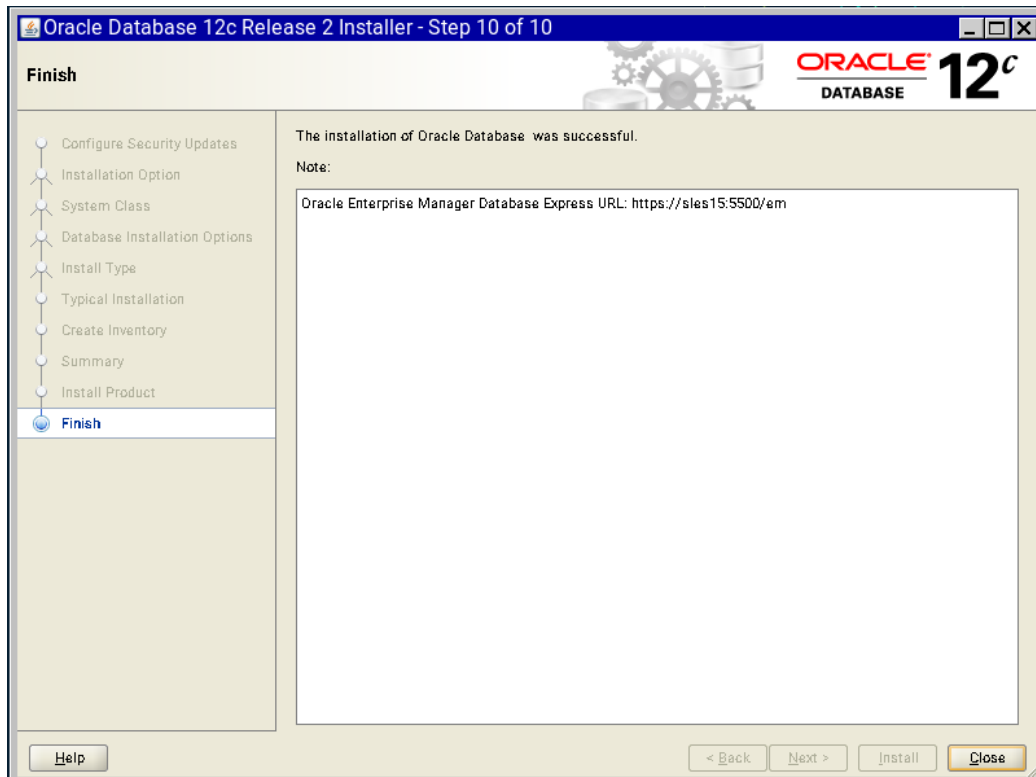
Oracle Database 12c Release 2 Installer - Step 10 of 10

Finish

ORACLE DATABASE 12$^{c}$

Configure Security Updates
Installation Option
System Class
Database Installation Options
Install Type
Typical Installation
Create Inventory
Summary
Install Product
Finish

The installation of Oracle Database was successful.

Note:

Oracle Enterprise Manager Database Express URL: https://sles15:5500/em

Help

< Back
Next >
Install
Close